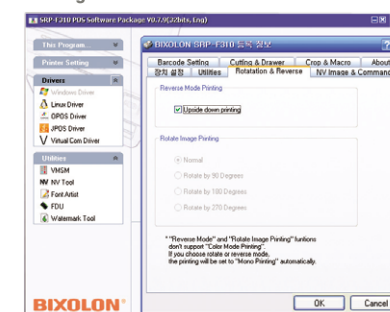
SRP-F310 POS Software Package V0.7.0(32bits, Eng)

This Program...

Printer Setting

Drivers
Windows Driver
Linux Driver
OPOS Driver
JPOS Driver
Virtual Com Driver

Utilities
VMSM
NV Tool
Font Artist
FDU
Watermark Tool

BIXOLON

BIXOLON SRP-F310 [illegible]

Barcode Setting | Cutting & Drawer | Crop & Macro | About
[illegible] | Utilities | Rotatation & Reverse | NV Image & Command

Reverse Mode Printing
Upside down printing

Rotate Image Printing
Normal
Rotate by 90 Degrees
Rotate by 180 Degrees
Rotate by 270 Degrees

* "Reverse Mode" and "Rotate Image Printing" funtions don't support "Color Mode Printing".
If you choose rotate or reverse mode, the printing will be set to "Mono Printing" automatically.

OK | Cancel